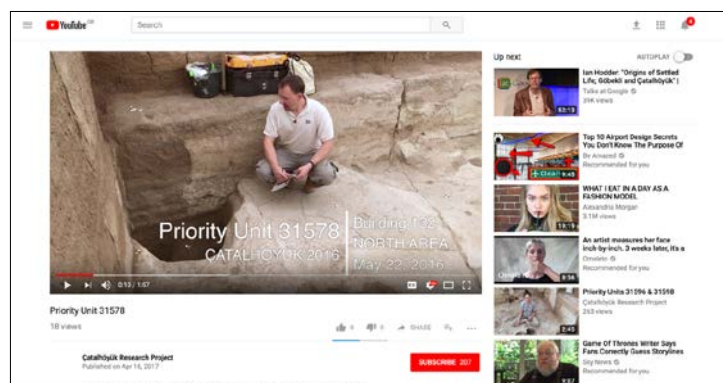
YouTube
Search

Priority Unit 31578
CATALHOYUK 2016
Building 132
NORTH AREA
May 22, 2016

0:13 / 1:57

Priority Unit 31578
18 views
SHARE

Çatalhöyük Research Project
Published on Apr 16, 2017
SUBSCRIBE 207

Up next
AUTOPLAY

Ian Hodder: "Origins of Settled Life, Göbekli and Çatalhöyük" | Talks at Google
31K views
1:03:13

Top 10 Airport Design Secrets You Don't Know The Purpose Of
Be Amazed
Recommended for you
9:45

WHAT I EAT IN A DAY AS A FASHION MODEL
Alexandria Morgan
3.1M views
10:19

An artist measures her face inch-by-inch, 3 weeks later, it's a
Omeleto
Recommended for you
9:34

Priority Units 31596 & 31598
Çatalhöyük Research Project
263 views
2:45

Game Of Thrones Writer Says Fans Correctly Guess Storylines
Sky News
Recommended for you
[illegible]